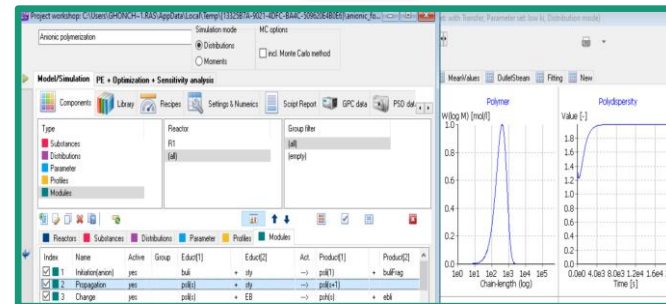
Project workshop: C:\Users\GHONCH~1.RAS\AppData\Local\Temp\{1332587A-9021-4DFC-BA4C-509528480E6}\anionic_fo...

et with Transfer, Parameter set: low ki, Distribution mode)

Anionic polymerization

Simulation mode
Distributions
Moments

MC options
incl. Monte Carlo method

Model/Simulation PE + Optimization + Sensitivity analysis

Components Library Recipes Settings & Numerics Script Report GPC data PSD da

Type
Substances
Distributions
Parameter
Profiles
Modules

Reactor
R1
(all)

Group filter
(all)
(empty)

Reactors Substances Distributions Parameter Profiles Modules

| Index | Name | Active | Group | Educt[1] | | Educt[2] | Act. | Product[1] | | Product[2] |
|---|---|---|---|---|---|---|---|---|---|---|
| 1 | Initiation(anion) | yes | | buli | + | sty | --> | poli(1) | + | buliFrag |
| 2 | Propagation | yes | | poli(s) | + | sty | --> | poli(s+1) | | |
| 3 | Change | yes | | poli(s) | + | EB | --> | pols(s) | + | ebl |

MeanValues OutletStream Fitting New

Polymer
W(log M) [mol/l]
1.0
0.8
0.6
0.4
0.2
0.0
1e0 1e1 1e2 1e3 1e4 1e5
Chain-length (log)

Polydispersity
Value [-]
1.8
1.6
1.4
1.2
1.0
0.8
0.6
0.4
0.2
0.0
0.0e0 4.0e3 8.0e3 1.2e4 1.6e4
Time [s]